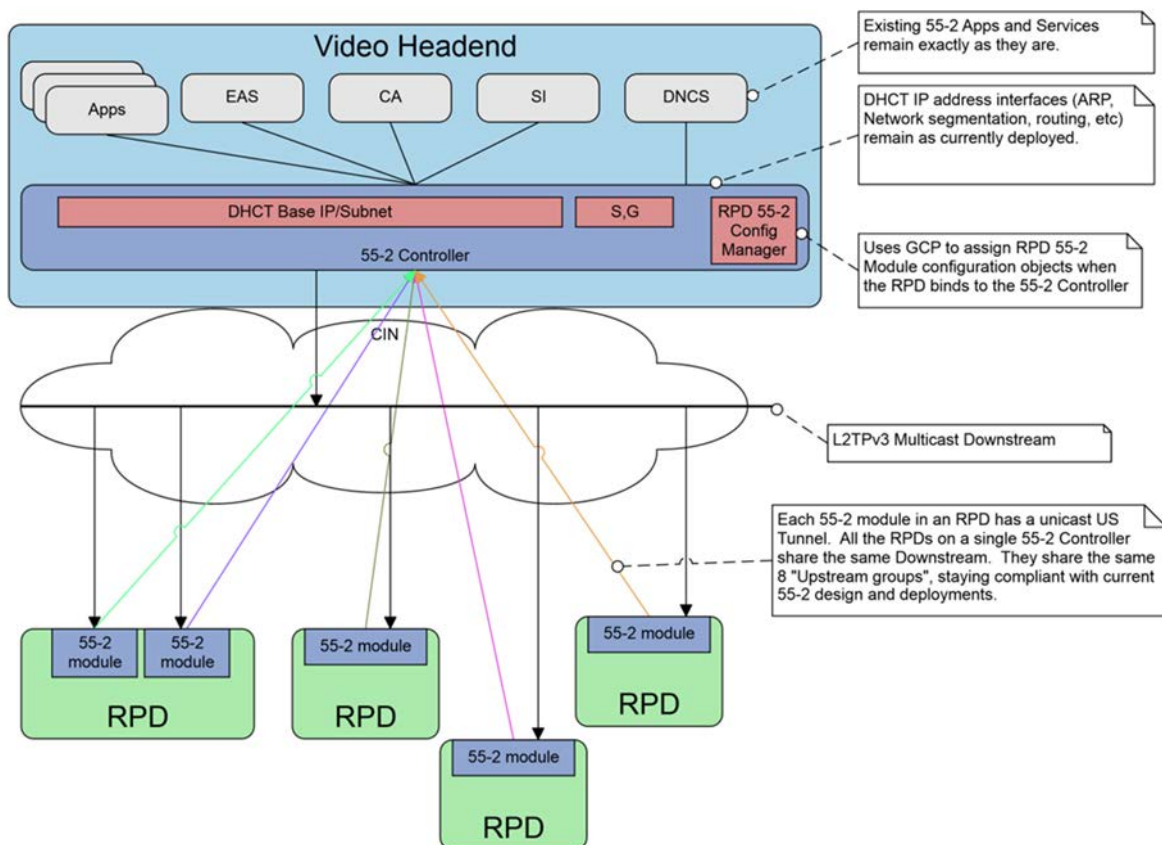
Video Headend

Apps

EAS

CA

SI

DNCS

DHCT Base IP/Subnet

S,G

RPD 55-2 Config Manager

55-2 Controller

Existing 55-2 Apps and Services remain exactly as they are.

DHCT IP address interfaces (ARP, Network segmentation, routing, etc) remain as currently deployed.

Uses GCP to assign RPD 55-2 Module configuration objects when the RPD binds to the 55-2 Controller

CIN

L2TPv3 Multicast Downstream

Each 55-2 module in an RPD has a unicast US Tunnel. All the RPDs on a single 55-2 Controller share the same Downstream. They share the same 8 "Upstream groups", staying compliant with current 55-2 design and deployments.

55-2 module

55-2 module

RPD

55-2 module

RPD

55-2 module

RPD

55-2 module

RPD